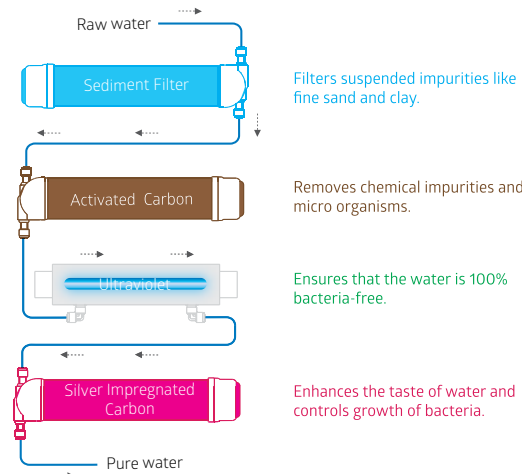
Raw water

Sediment Filter

Filters suspended impurities like fine sand and clay.

Activated Carbon

Removes chemical impurities and micro organisms.

Ultraviolet

Ensures that the water is 100% bacteria-free.

Silver Impregnated Carbon

Enhances the taste of water and controls growth of bacteria.

Pure water